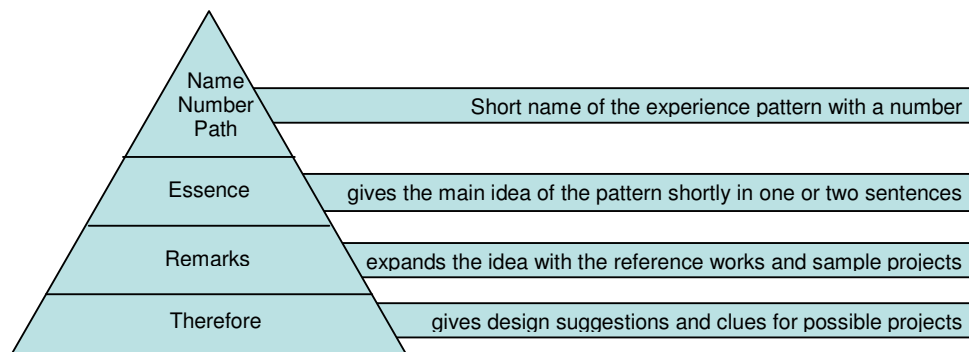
Name
Number
Path

Short name of the experience pattern with a number

Essence

gives the main idea of the pattern shortly in one or two sentences

Remarks

expands the idea with the reference works and sample projects

Therefore

gives design suggestions and clues for possible projects